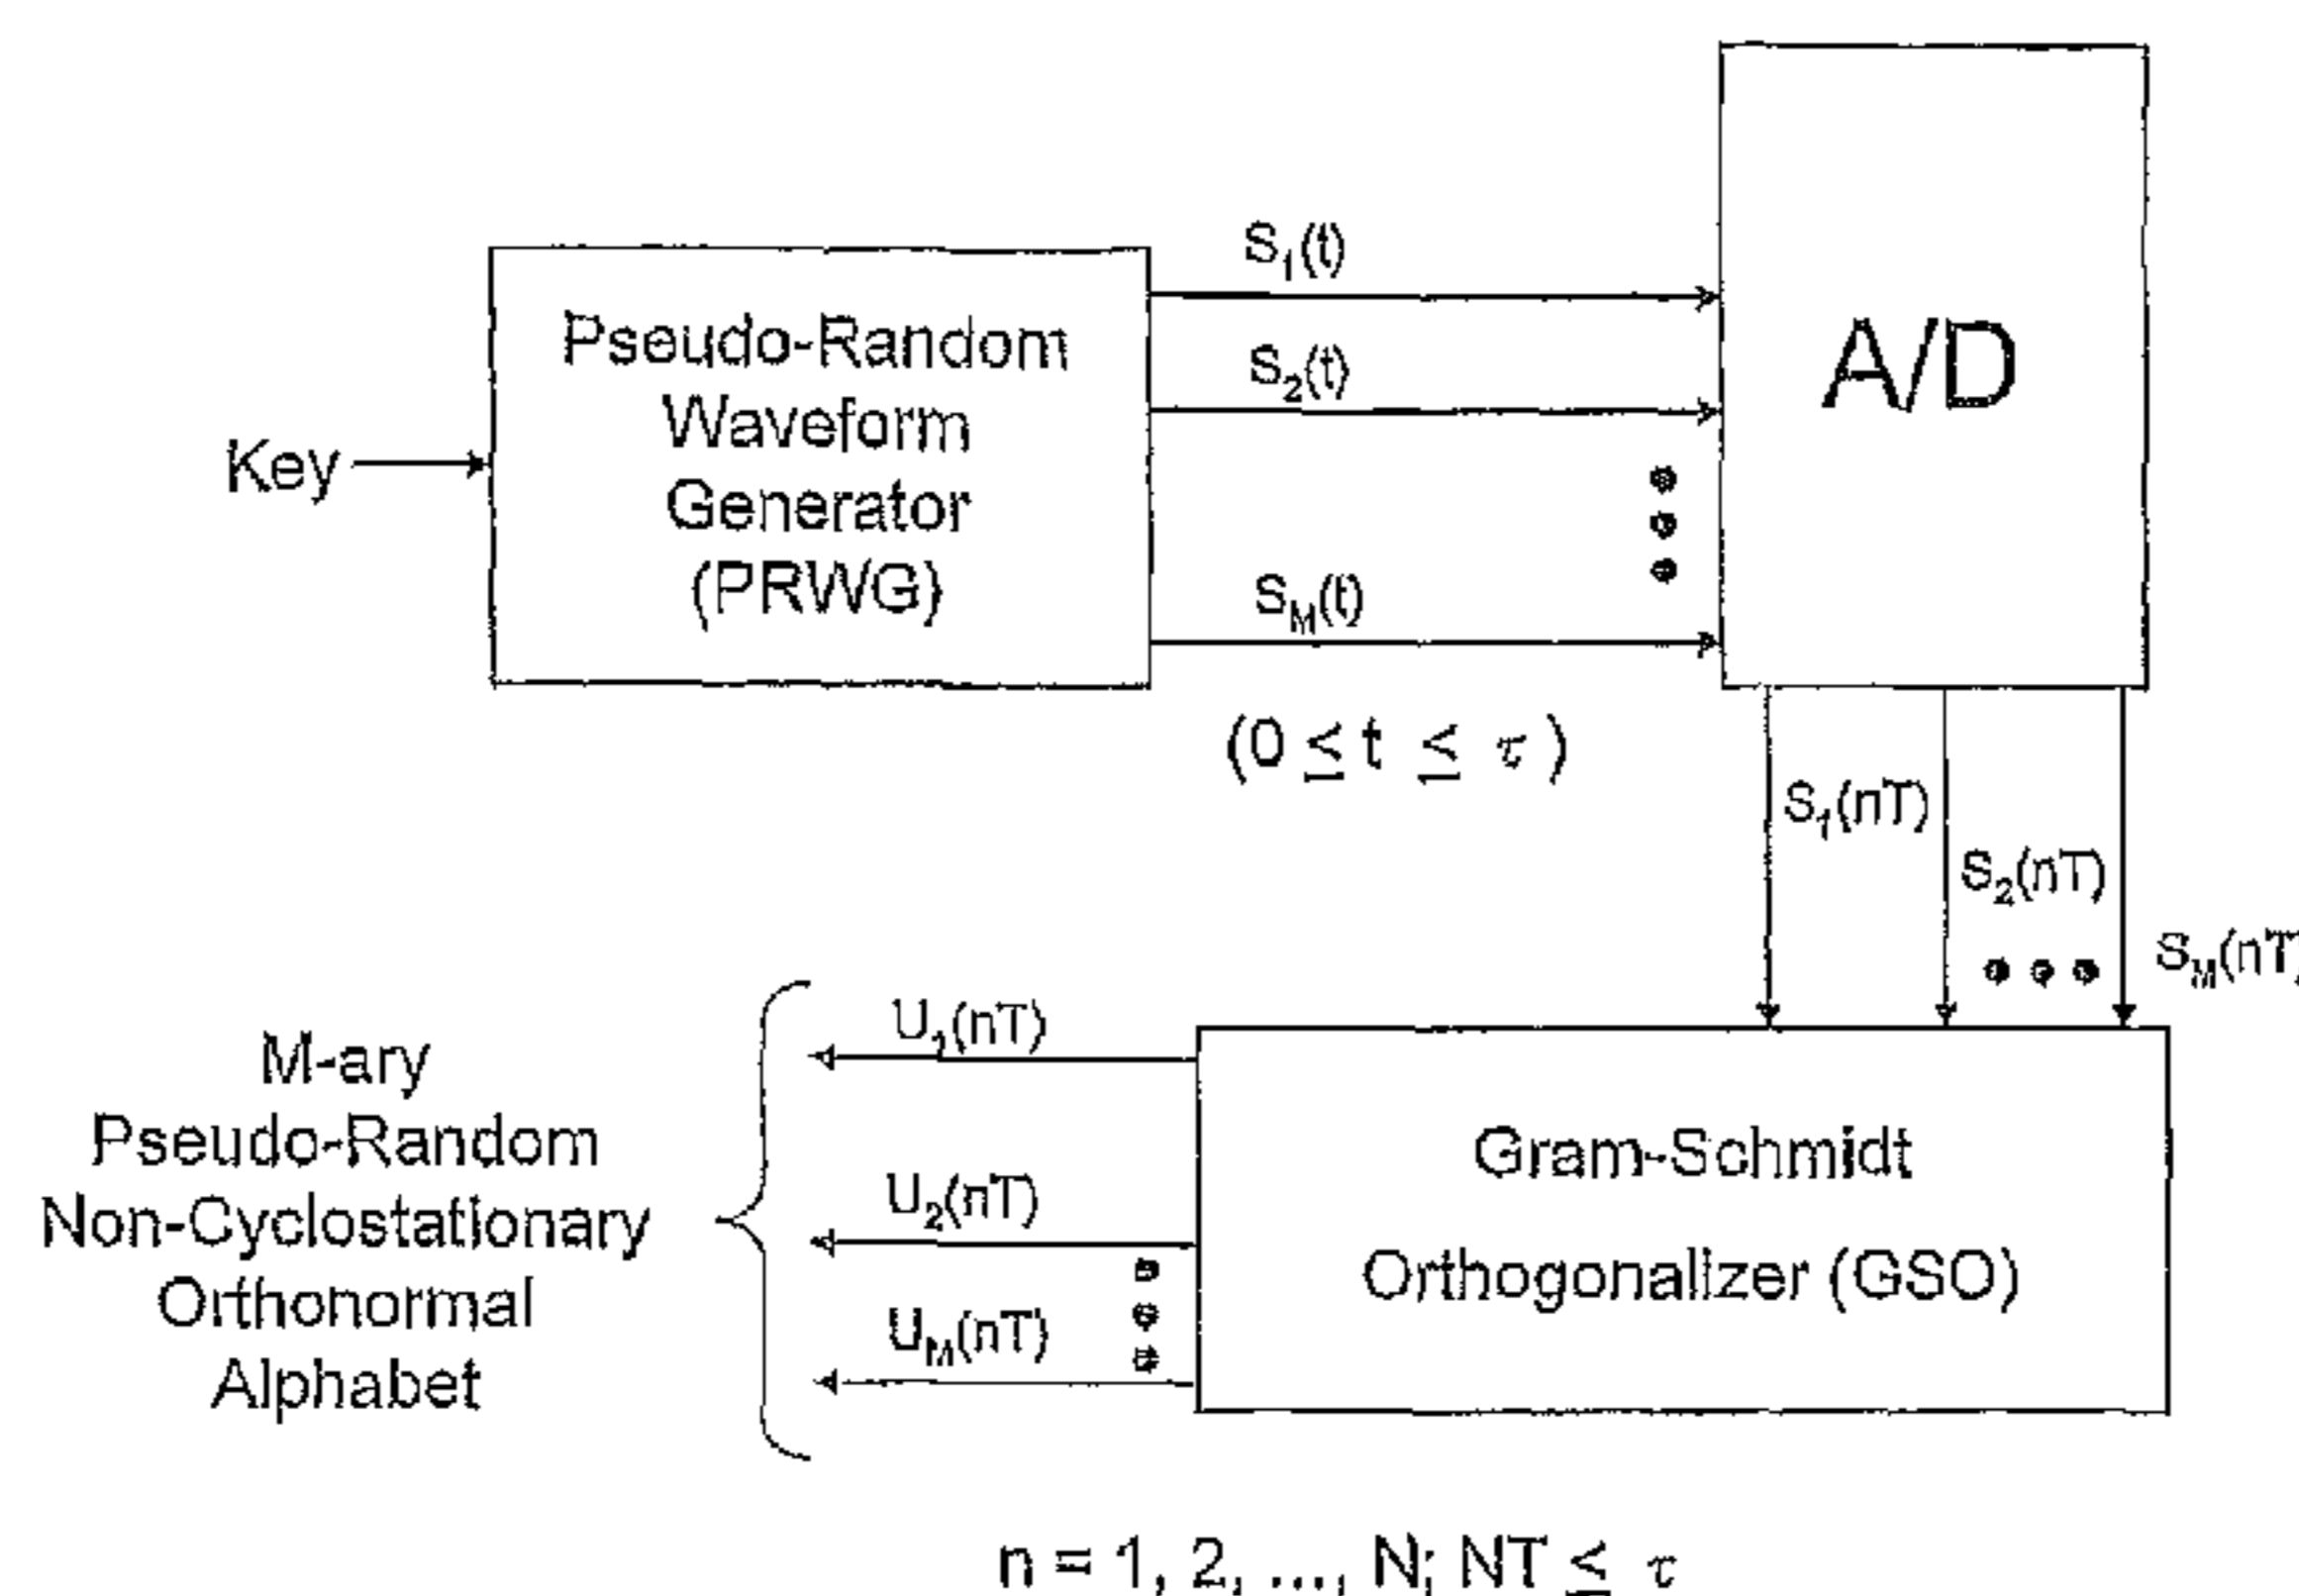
Key

Pseudo-Random Waveform Generator (PRWG)

$S_1(t)$

$S_2(t)$

$S_M(t)$

A/D

$(0 \leq t \leq \tau)$

$S_1(nT)$

$S_2(nT)$

$S_M(nT)$

M-ary Pseudo-Random Non-Cyclostationary Orthonormal Alphabet

$U_1(nT)$

$U_2(nT)$

$U_M(nT)$

Gram-Schmidt Orthogonalizer (GSO)

$n = 1, 2, \ldots, N; NT \leq \tau$